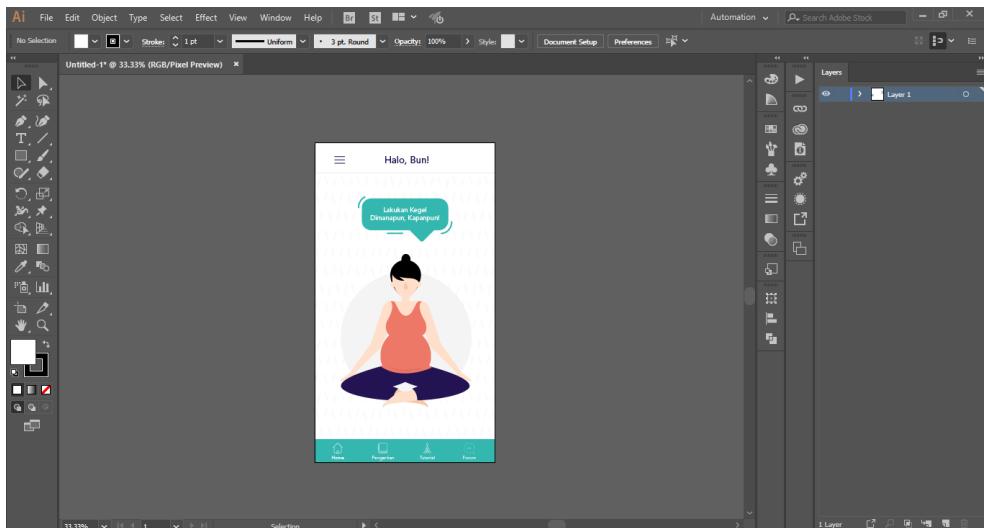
Ai File Edit Object Type Select Effect View Window Help Br St

Automation

Search Adobe Stock

No Selection Stroke: 1 pt Uniform 3 pt. Round Opacity: 100% Style: Document Setup Preferences

Untitled-1* @ 33.33% (RGB/Pixel Preview) ×

Halo, Bun!

Lakukan Kegel Dimanapun, Kapanpun!

Home Pengertian Tutorial Forum

Layers

Layer 1

33.33% 1 Selection

1 Layer